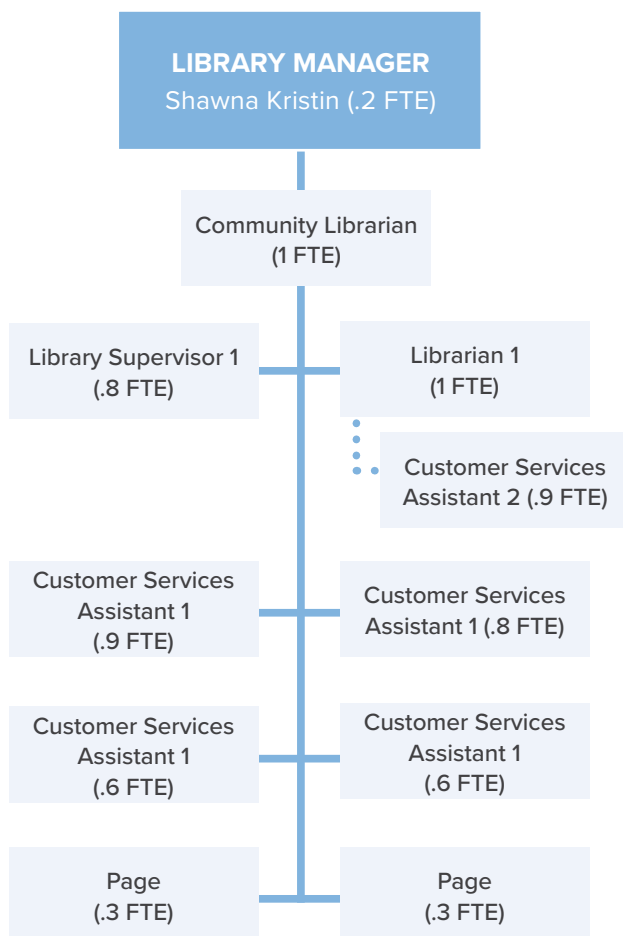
LIBRARY MANAGER
Shawna Kristin (.2 FTE)

Community Librarian
(1 FTE)

Library Supervisor 1
(.8 FTE)

Librarian 1
(1 FTE)

Customer Services Assistant 2 (.9 FTE)

Customer Services Assistant 1
(.9 FTE)

Customer Services Assistant 1 (.8 FTE)

Customer Services Assistant 1
(.6 FTE)

Customer Services Assistant 1
(.6 FTE)

Page
(.3 FTE)

Page
(.3 FTE)